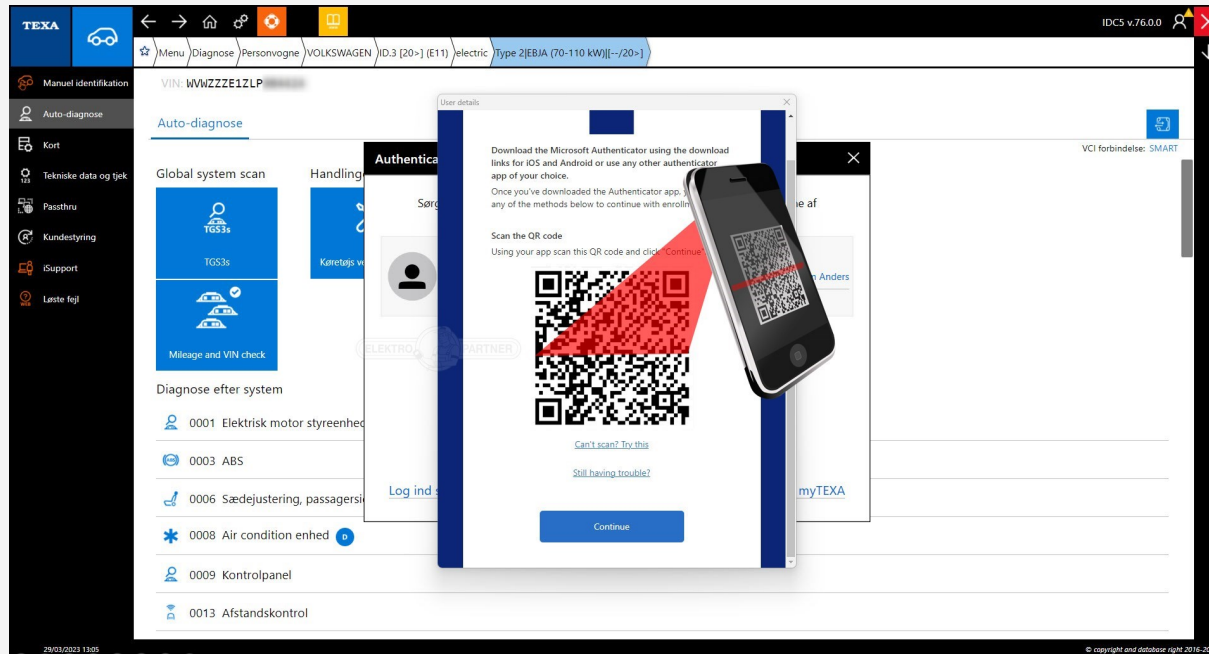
TEXA

IDC5 v.76.0.0

Menu Diagnose Personvogne VOLKSWAGEN ID.3 [20>] (E11) electric Type 2|EBJA (70-110 kW)|[--/20>]

Manuel identifikation
Auto-diagnose
Kort
Tekniske data og tjek
Passthru
Kundestyring
iSupport
Løste fejl

VIN: WVWZZZE1ZLP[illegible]

Auto-diagnose

VCI forbindelse: SMART

Global system scan
Handling
TGS3s
TGS3s
Køretøjs v
Mileage and VIN check

Diagnose efter system
0001 Elektrisk motor styreenhed
0003 ABS
0006 Sædejustering, passagersi
0008 Air condition enhed
0009 Kontrolpanel
0013 Afstandskontrol

Authentica
Sørg
e af
Anders
Log ind s
myTEXA

ELEKTRO PARTNER

User details

Download the Microsoft Authenticator using the download links for iOS and Android or use any other authenticator app of your choice.

Once you've downloaded the Authenticator app, any of the methods below to continue with enrollm

Scan the QR code

Using your app scan this QR code and click "Continue"

Can't scan? Try this

Still having trouble?

Continue

29/03/2023 13:05

© copyright and database right 2016-20